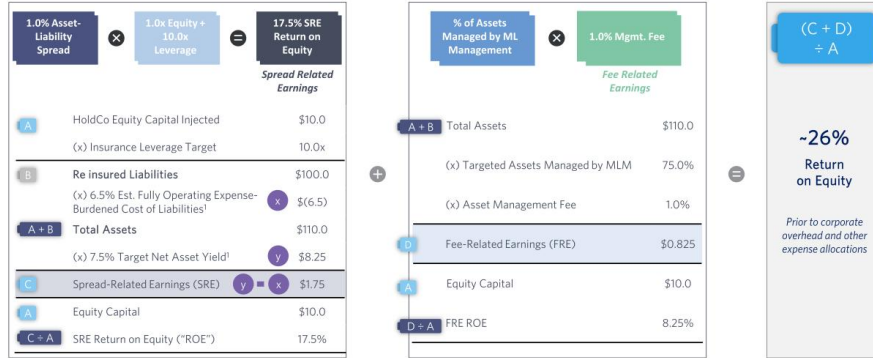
1.0% Asset-Liability Spread

1.0x Equity + 10.0x Leverage

17.5% SRE Return on Equity

Spread Related Earnings

| | | |
|---|---|---|
| A | HoldCo Equity Capital Injected | $10.0 |
| | (x) Insurance Leverage Target | 10.0x |
| B | Re insured Liabilities | $100.0 |
| | (x) 6.5% Est. Fully Operating Expense-Burdened Cost of Liabilities¹ x | $(6.5) |
| A + B | Total Assets | $110.0 |
| | (x) 7.5% Target Net Asset Yield¹ y | $8.25 |
| C | Spread-Related Earnings (SRE) y − x | $1.75 |
| A | Equity Capital | $10.0 |
| C ÷ A | SRE Return on Equity ("ROE") | 17.5% |

% of Assets Managed by ML Management

1.0% Mgmt. Fee

Fee Related Earnings

| | | |
|---|---|---|
| A + B | Total Assets | $110.0 |
| | (x) Targeted Assets Managed by MLM | 75.0% |
| | (x) Asset Management Fee | 1.0% |
| D | Fee-Related Earnings (FRE) | $0.825 |
| A | Equity Capital | $10.0 |
| D ÷ A | FRE ROE | 8.25% |

(C + D) ÷ A

~26%
Return on Equity

Prior to corporate overhead and other expense allocations